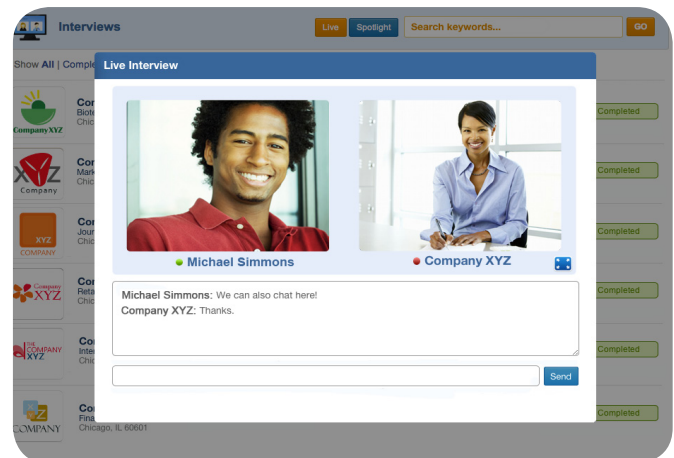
Interviews

Live Spotlight Search keywords... GO

Show All | Comple

Company XYZ

Co
Biot
Chic

Completed

XYZ
Company

Co
Mark
Chic

Completed

XYZ
COMPANY

Co
Jour
Chic

Completed

Company XYZ

Co
Reta
Chic

Completed

THE COMPANY XYZ

Co
Inter
Chic

Completed

COMPANY

Co
Fina
Chicago, IL 60601

Completed

Live Interview

Michael Simmons

Company XYZ

Michael Simmons: We can also chat here!
Company XYZ: Thanks.

Send